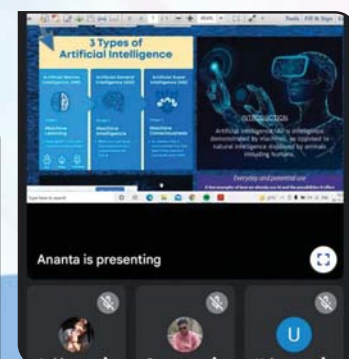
3 Types of
Artificial Intelligence

Artificial Narrow Intelligence (ANI)

Artificial General Intelligence (AGI)

Artificial Super Intelligence (ASI)

Machine Learning

Machine Intelligence

Machine Consciousness

INTRODUCTION

Artificial intelligence (AI) is intelligence demonstrated by machines, as opposed to natural intelligence displayed by animals including humans.

Everyday and potential use

Type here to search

Ananta is presenting

U